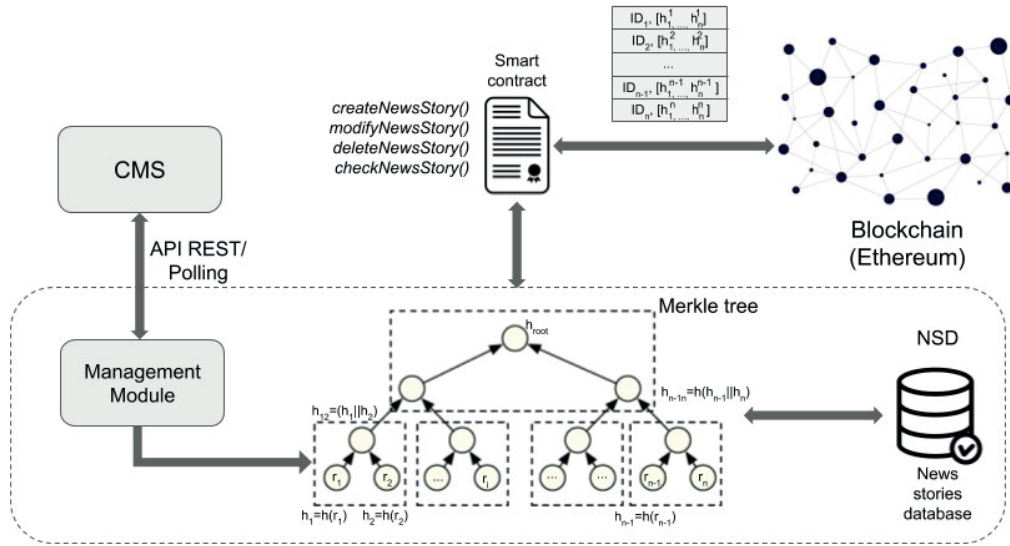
| $ID_1, [h_1^1, ..., h_n^1]$ |
|---|
| $ID_2, [h_1^2, ..., h_n^2]$ |
| ... |
| $ID_{n-1}, [h_1^{n-1}, ..., h_n^{n-1}]$ |
| $ID_n, [h_1^n, ..., h_n^n]$ |

Smart contract

createNewsStory()
modifyNewsStory()
deleteNewsStory()
checkNewsStory()

CMS

Blockchain (Ethereum)

API REST/ Polling

Merkle tree

$h_{root}$

NSD

Management Module

$h_{12}=h(h_1||h_2)$

$h_{n-1n}=h(h_{n-1}||h_n)$

$r_1$ $r_2$ ... $r_i$ ... ... $r_{n-1}$ $r_n$

$h_1=h(r_1)$ $h_2=h(r_2)$ $h_{n-1}=h(r_{n-1})$

News stories database